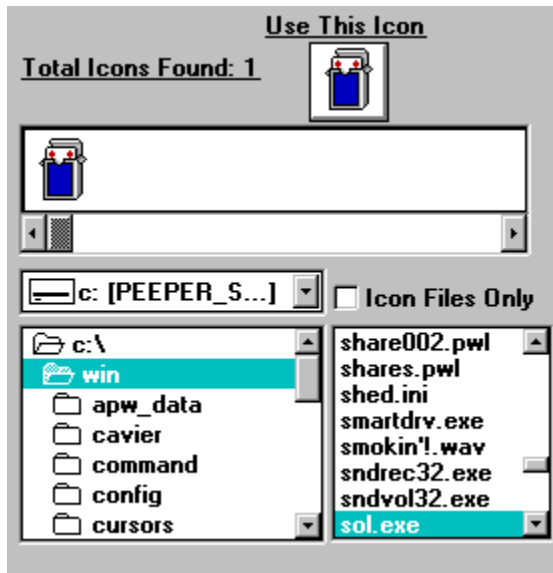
Use This Icon

Total Icons Found: 1

c: [PEEPER_S...]

Icon Files Only

c:\
win
apw_data
cavier
command
config
cursors

share002.pwl
shares.pwl
shed.ini
smartdrv.exe
smokin'!.wav
sndrec32.exe
sndvol32.exe
sol.exe